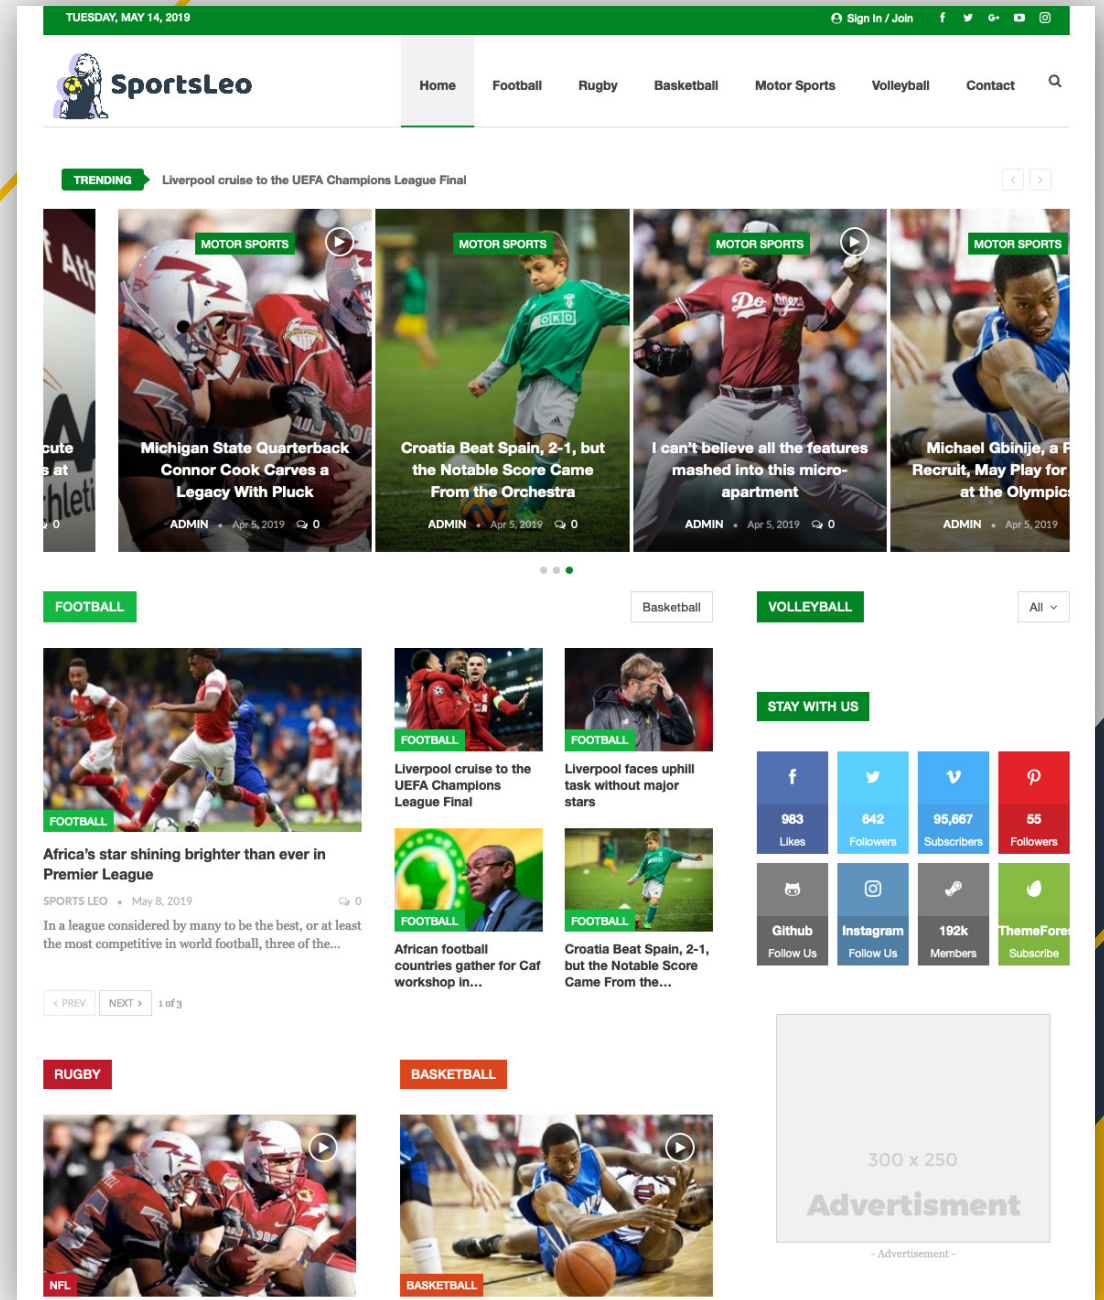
TUESDAY, MAY 14, 2019

Sign In / Join

SportsLeo

Home Football Rugby Basketball Motor Sports Volleyball Contact

TRENDING Liverpool cruise to the UEFA Champions League Final

MOTOR SPORTS
Michigan State Quarterback Connor Cook Carves a Legacy With Pluck
ADMIN • Apr 5, 2019 0

MOTOR SPORTS
Croatia Beat Spain, 2-1, but the Notable Score Came From the Orchestra
ADMIN • Apr 5, 2019 0

MOTOR SPORTS
I can't believe all the features mashed into this micro-apartment
ADMIN • Apr 5, 2019 0

MOTOR SPORTS
Michael Gbinije, a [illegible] Recruit, May Play for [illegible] at the Olympic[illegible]
ADMIN • Apr 5, 2019

FOOTBALL

Basketball

VOLLEYBALL

All

FOOTBALL
Africa's star shining brighter than ever in Premier League
SPORTS LEO • May 8, 2019 0
In a league considered by many to be the best, or at least the most competitive in world football, three of the...

FOOTBALL
Liverpool cruise to the UEFA Champions League Final

FOOTBALL
Liverpool faces uphill task without major stars

FOOTBALL
African football countries gather for Caf workshop in...

FOOTBALL
Croatia Beat Spain, 2-1, but the Notable Score Came From the...

‹ PREV NEXT › 1 of 3

STAY WITH US

983 Likes
642 Followers
95,667 Subscribers
55 Followers
Github Follow Us
Instagram Follow Us
192k Members
ThemeFores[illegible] Subscribe

300 x 250
Advertisment
- Advertisement -

RUGBY
NFL

BASKETBALL
BASKETBALL